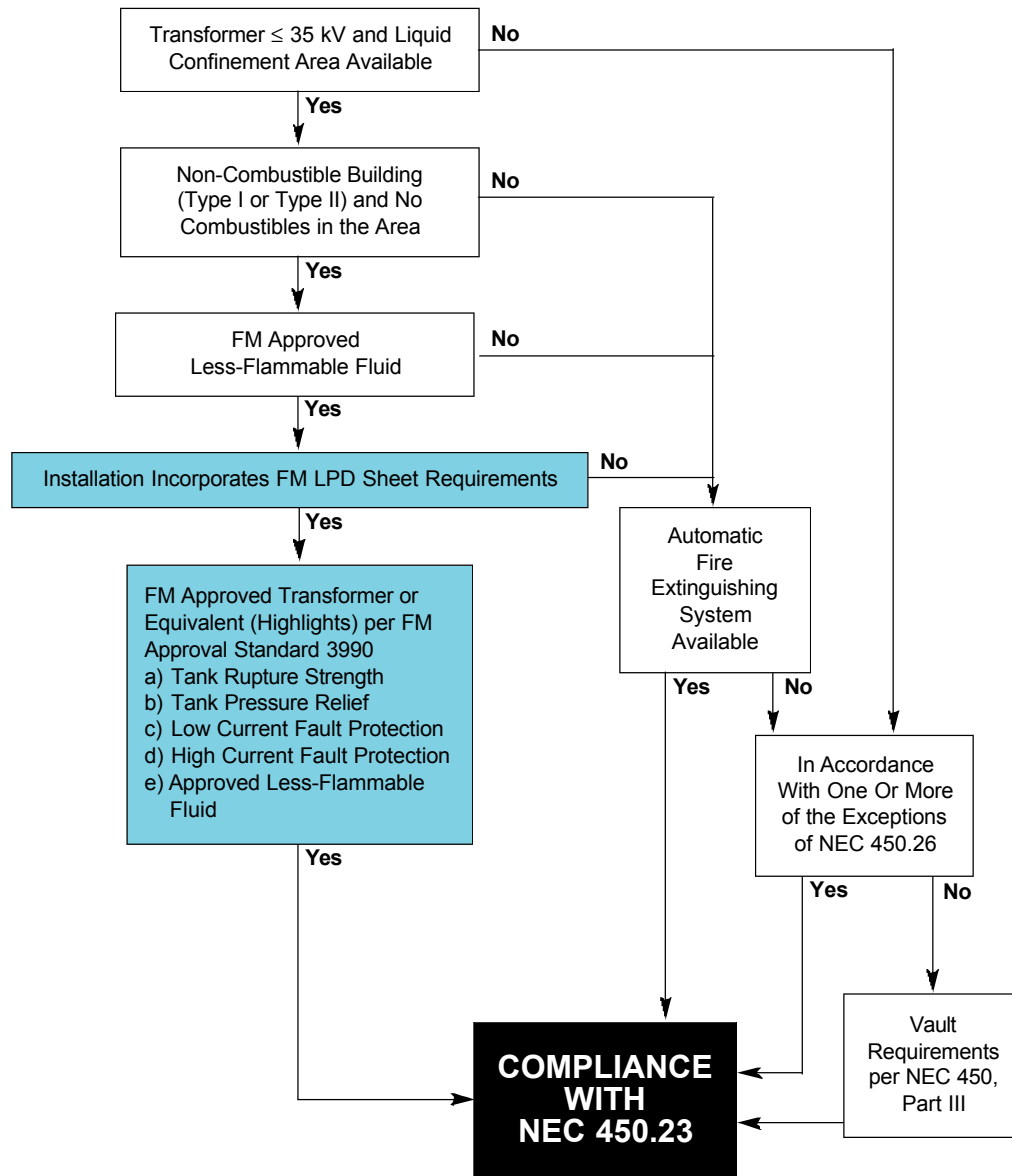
Transformer $\leq$ 35 kV and Liquid Confinement Area Available

No

Yes

Non-Combustible Building (Type I or Type II) and No Combustibles in the Area

No

Yes

FM Approved Less-Flammable Fluid

No

Yes

Installation Incorporates FM LPD Sheet Requirements

No

Yes

FM Approved Transformer or Equivalent (Highlights) per FM Approval Standard 3990
a) Tank Rupture Strength
b) Tank Pressure Relief
c) Low Current Fault Protection
d) High Current Fault Protection
e) Approved Less-Flammable Fluid

Yes

Automatic Fire Extinguishing System Available

Yes

No

In Accordance With One Or More of the Exceptions of NEC 450.26

Yes

No

Vault Requirements per NEC 450, Part III

COMPLIANCE WITH NEC 450.23